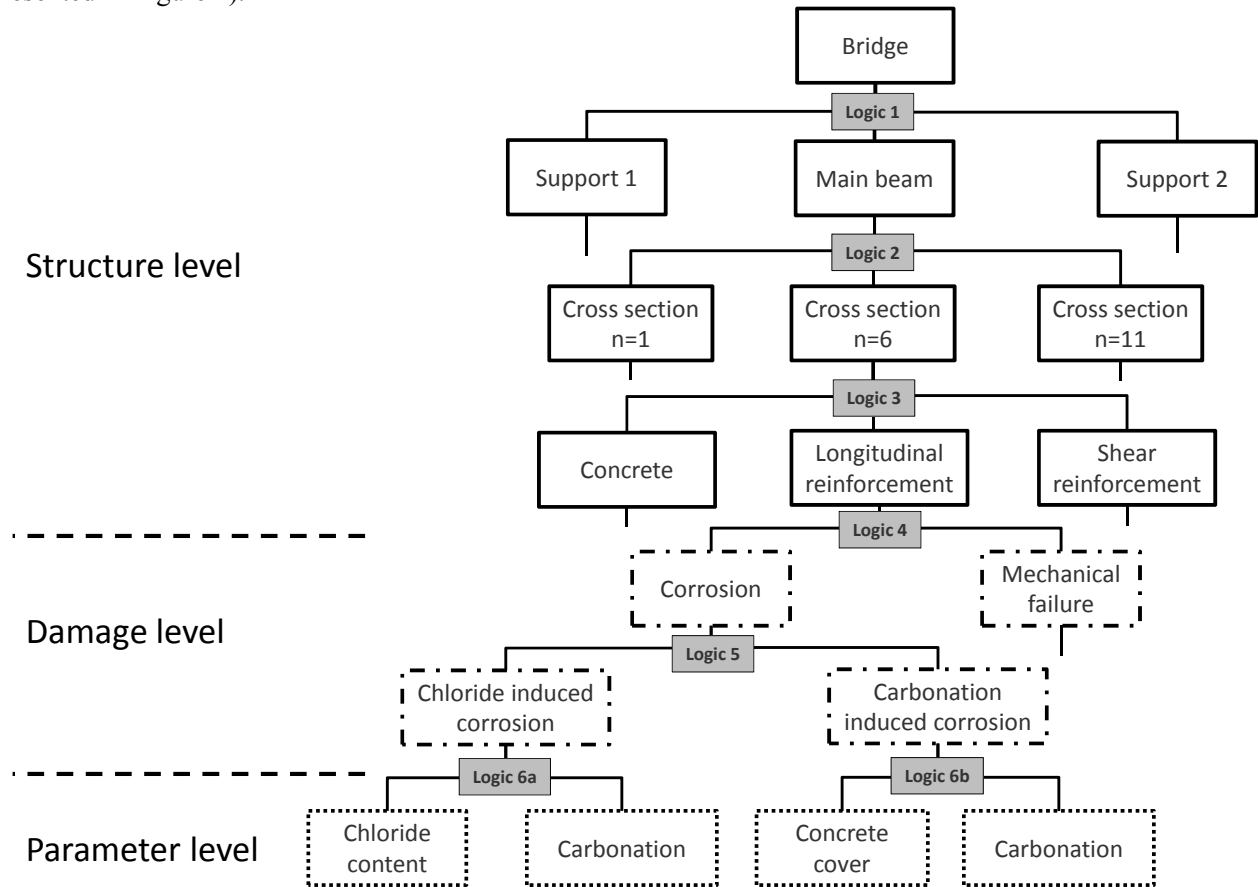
Bridge

Logic 1

Support 1

Main beam

Support 2

Structure level

Logic 2

Cross section n=1

Cross section n=6

Cross section n=11

Logic 3

Concrete

Longitudinal reinforcement

Shear reinforcement

Logic 4

Corrosion

Mechanical failure

Damage level

Logic 5

Chloride induced corrosion

Carbonation induced corrosion

Logic 6a

Logic 6b

Parameter level

Chloride content

Carbonation

Concrete cover

Carbonation